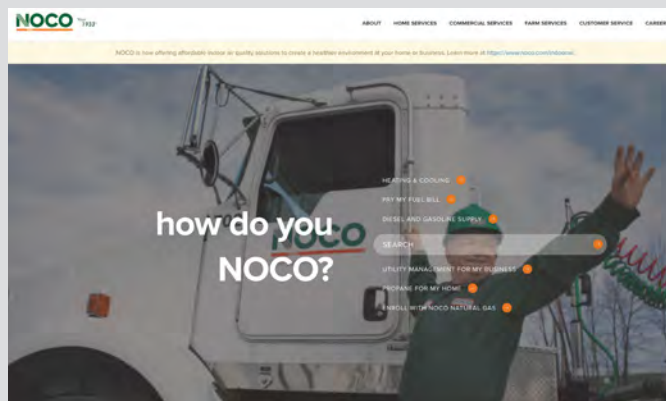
NOCO Since 1933

ABOUT HOME SERVICES COMMERCIAL SERVICES FARM SERVICES CUSTOMER SERVICE CAREER

NOCO is now offering affordable indoor air quality solutions to create a healthier environment at your home or business. Learn more at https://www.noco.com/indoorair.

how do you NOCO?

HEATING & COOLING

PAY MY FUEL BILL

DIESEL AND GASOLINE SUPPLY

SEARCH

UTILITY MANAGEMENT FOR MY BUSINESS

PROPANE FOR MY HOME

ENROLL WITH NOCO NATURAL GAS

NOCO